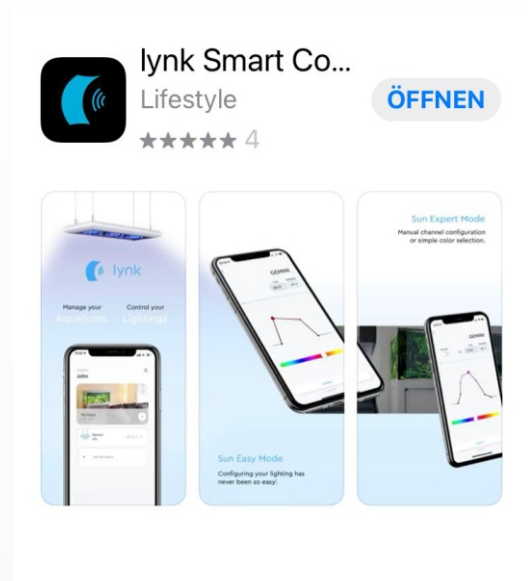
lynk Smart Co...
Lifestyle
ÖFFNEN
★★★★★ 4

lynk
Manage your Aquariums
Control your Lightings
John

Sun Easy Mode
Configuring your lighting has never been so easy!

Sun Expert Mode
Manual channel configuration or simple color selection.